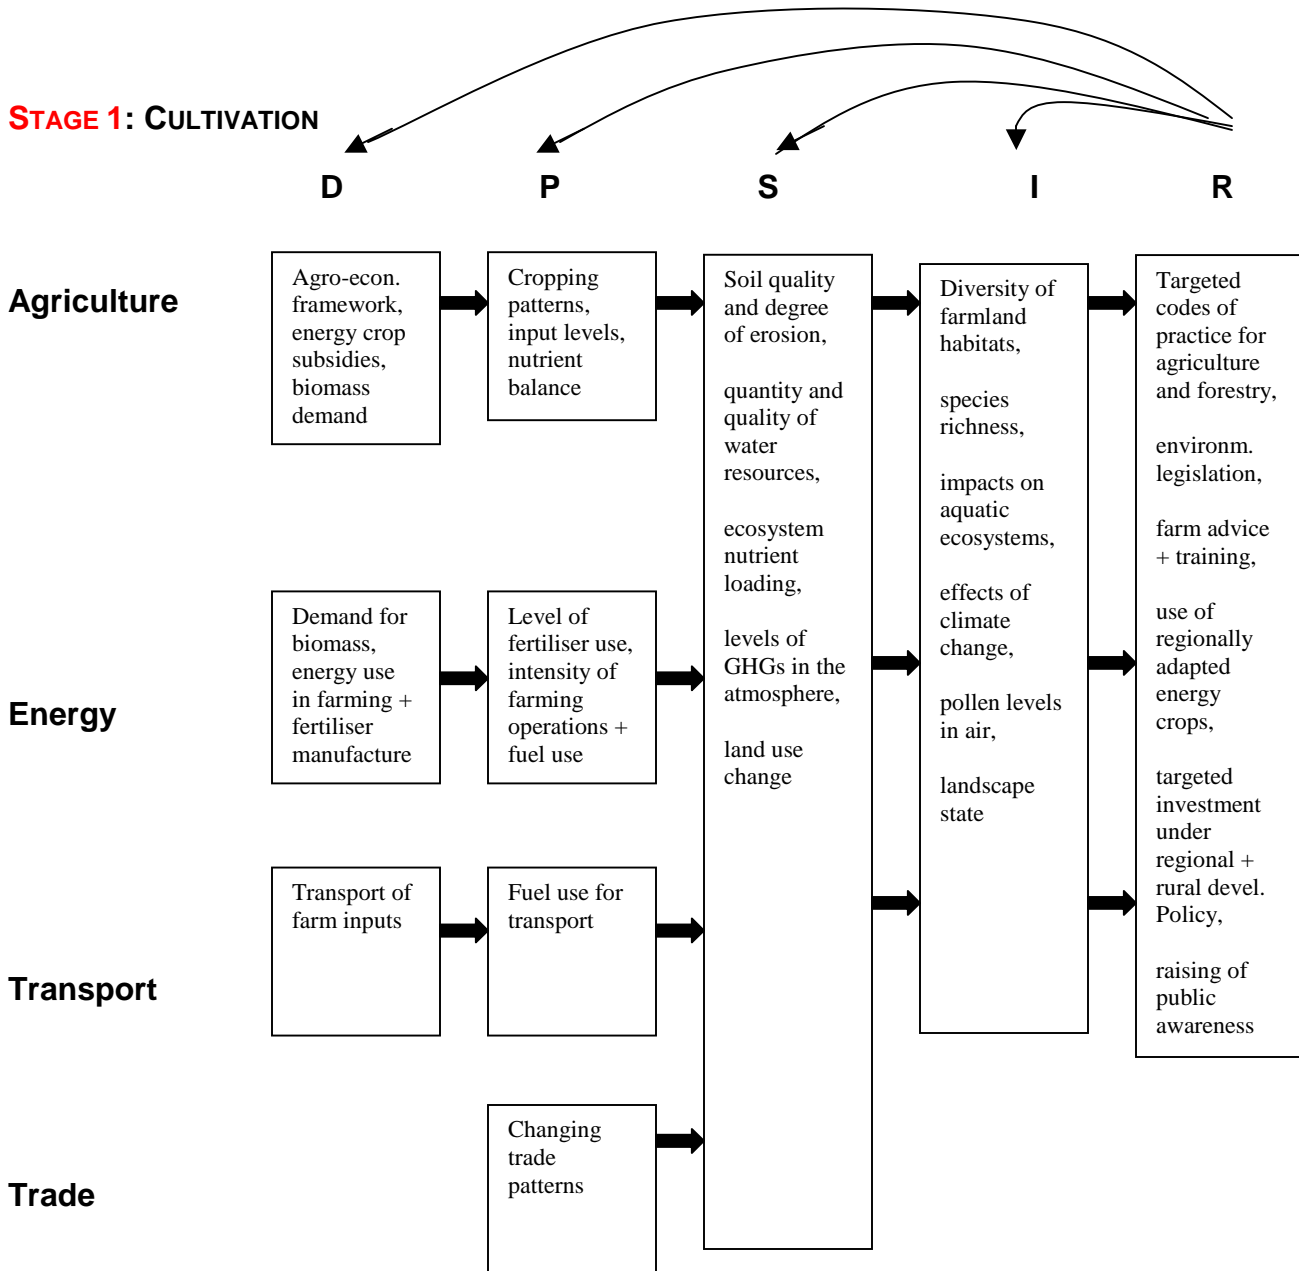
STAGE 1: CULTIVATION

D P S I R

Agriculture

Agro-econ. framework, energy crop subsidies, biomass demand

Cropping patterns, input levels, nutrient balance

Soil quality and degree of erosion,

quantity and quality of water resources,

ecosystem nutrient loading,

levels of GHGs in the atmosphere,

land use change

Diversity of farmland habitats,

species richness,

impacts on aquatic ecosystems,

effects of climate change,

pollen levels in air,

landscape state

Targeted codes of practice for agriculture and forestry,

environm. legislation,

farm advice + training,

use of regionally adapted energy crops,

targeted investment under regional + rural devel. Policy,

raising of public awareness

Energy

Demand for biomass, energy use in farming + fertiliser manufacture

Level of fertiliser use, intensity of farming operations + fuel use

Transport

Transport of farm inputs

Fuel use for transport

Trade

Changing trade patterns